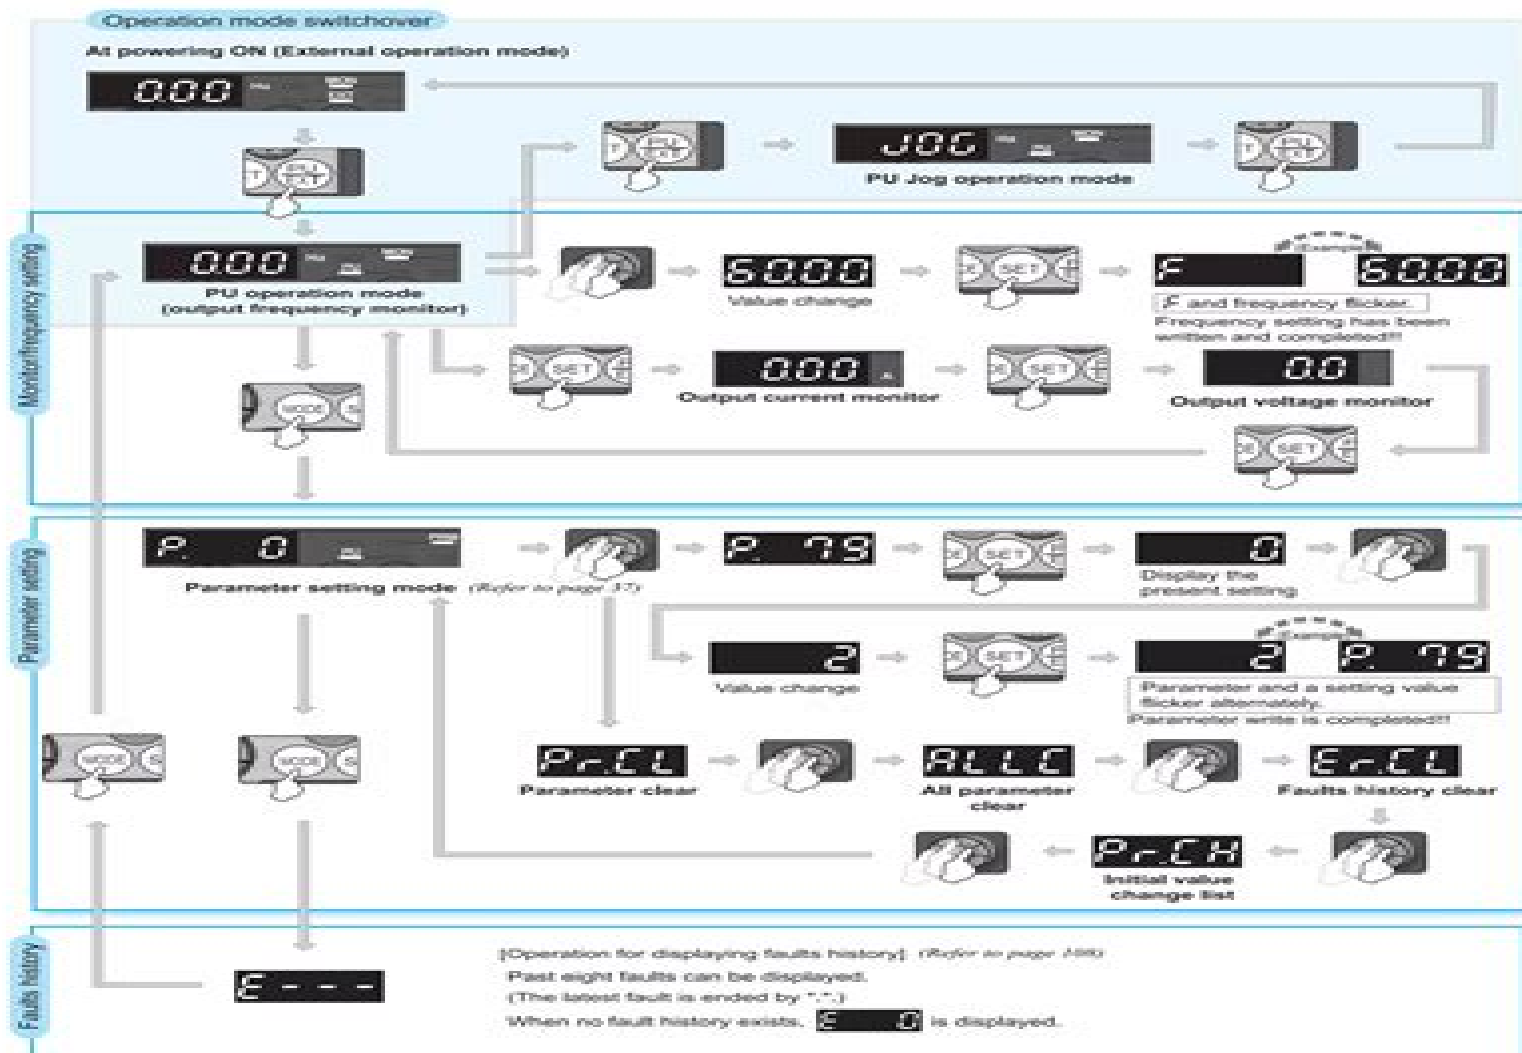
Operation mode switchover

At powering ON (External operation mode)

0.00

PU Jog operation mode

JOG

Monitor/frequency setting

0.00

PU operation mode (output frequency monitor)

50.00

Value change

Example

F

50.00

F and frequency flicker.

Frequency setting has been written and completed!!

0.00

Output current monitor

0.0

Output voltage monitor

Parameter setting

P. 0

Parameter setting mode (Refer to page 37)

P. 79

0

Display the present setting

2

Value change

Example

2

P. 79

Parameter and a setting value flicker alternately.

Parameter write is completed!!

Pr.CL

Parameter clear

ALLC

All parameter clear

Er.CL

Faults history clear

Pr.CH

Initial value change list

Faults history

E - - -

[Operation for displaying faults history] (Refer to page 199)

Past eight faults can be displayed.

(The latest fault is ended by ".".)

When no fault history exists, E 0 is displayed.